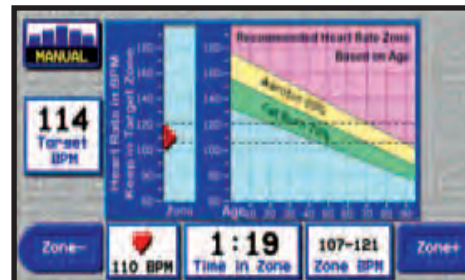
MANUAL

114
Target BPM

Heart Rate in BPM
Keep in Target Zone

180
160
140
120
100
80
60
40
20

Zone

Recommended Heart Rate Zone
Based on Age

Aerobic 80%
Fat Burn 70%

Age 20 30 40 50 60 70 80 90

Zone-

110 BPM

1:19
Time in Zone

107-121
Zone BPM

Zone+